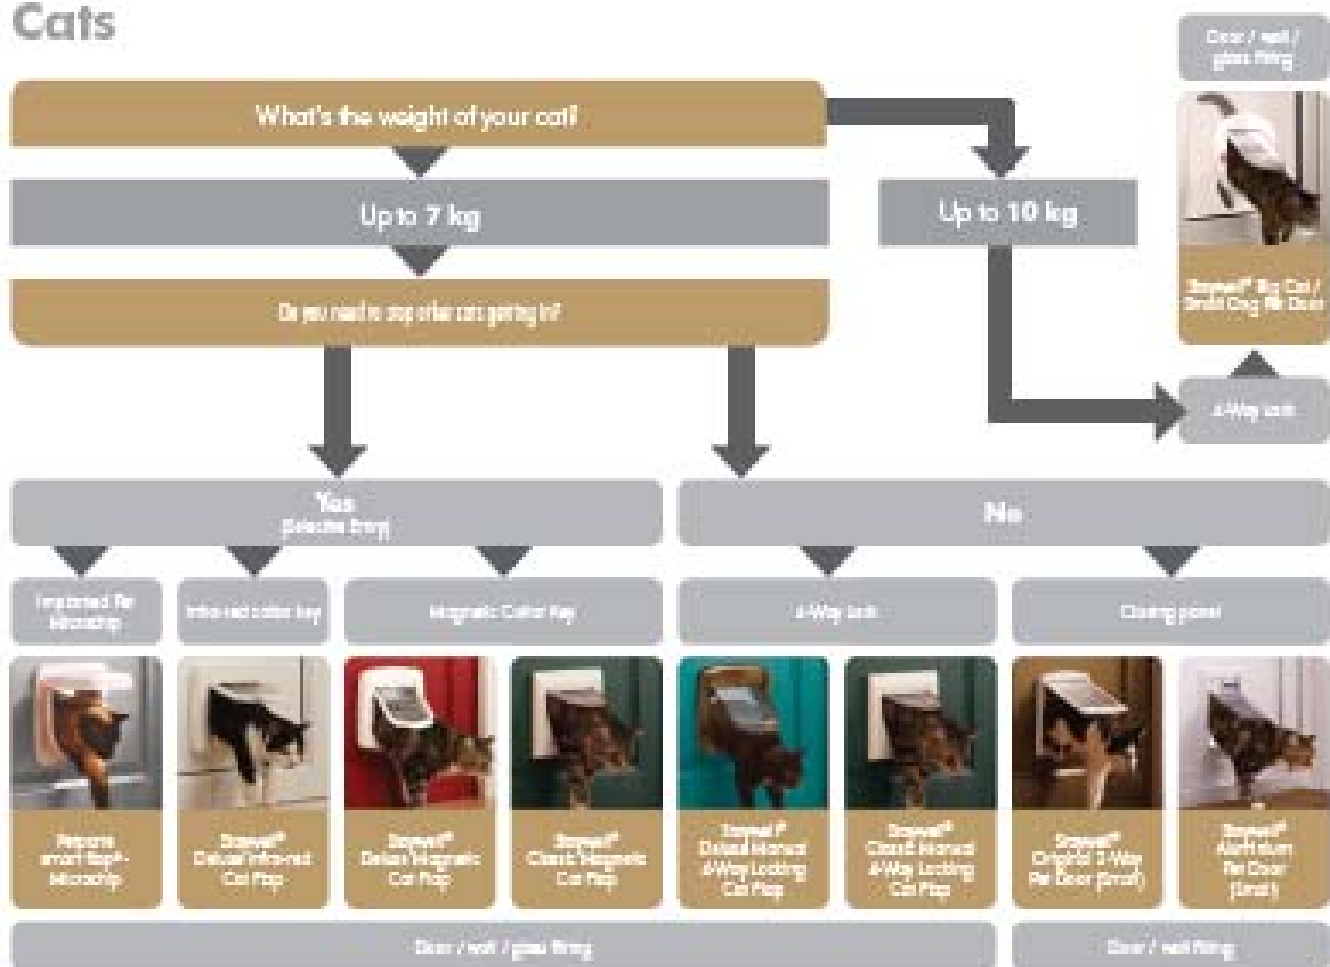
Cats

What's the weight of your cat?

Up to 7 kg

Up to 10 kg

Door / wall / glass fitting

Staywell® Big Cat / Small Dog Pet Door

4-Way lock

Do you need to stop other cats getting in?

Yes
(Selective Entry)

No

Implanted Microchip

Infra-red collar key

Magnetic Collar Key

4-Way lock

Closing panel

Petsafe smart flap® - Microchip

Staywell® Deluxe Infra-red Cat Flap

Staywell® Deluxe Magnetic Cat Flap

Staywell® Classic Magnetic Cat Flap

Staywell® Deluxe Manual 4-Way Locking Cat Flap

Staywell® Classic Manual 4-Way Locking Cat Flap

Staywell® Original 2-Way Pet Door (Small)

Staywell® Aluminium Pet Door (Small)

Door / wall / glass fitting

Door / wall fitting